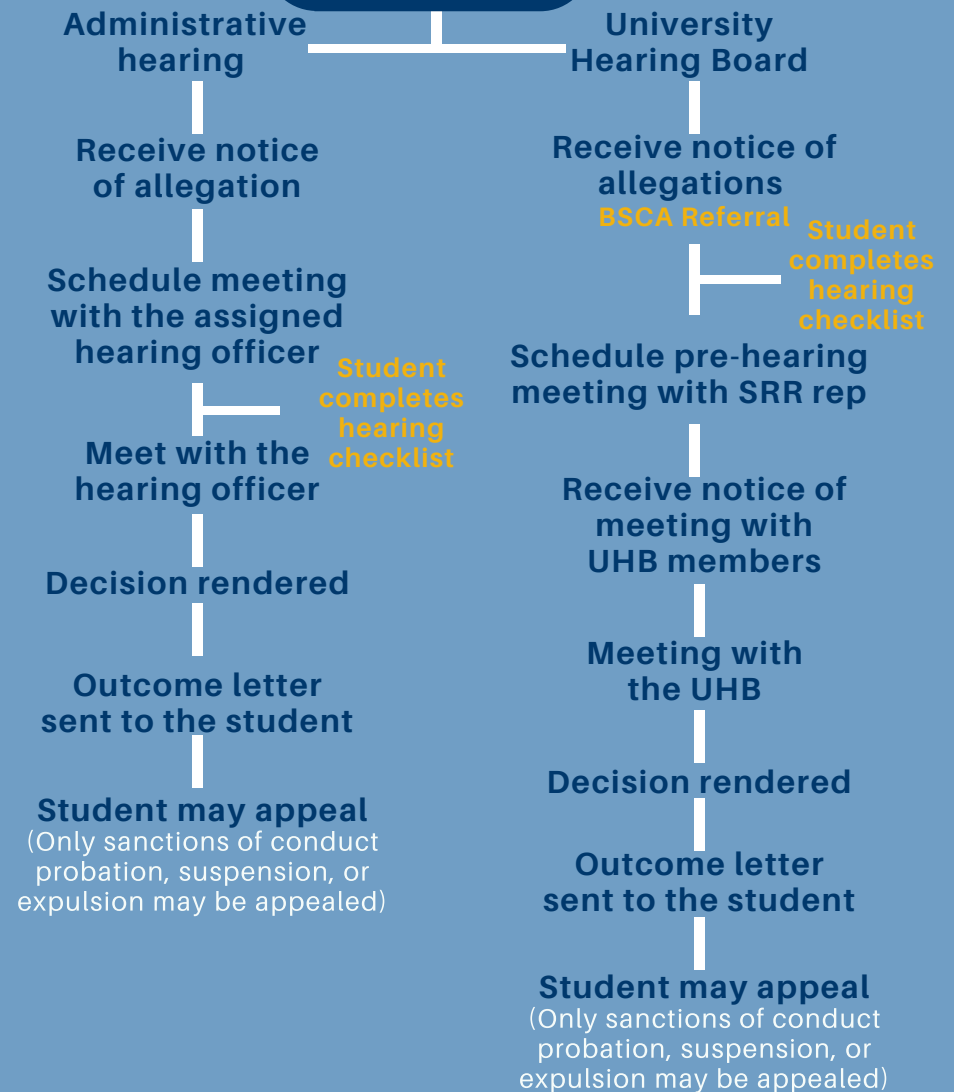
Administrative hearing

Receive notice of allegation

Schedule meeting with the assigned hearing officer

Student completes hearing checklist

Meet with the hearing officer

Decision rendered

Outcome letter sent to the student

Student may appeal
(Only sanctions of conduct probation, suspension, or expulsion may be appealed)

University Hearing Board

Receive notice of allegations

BSCA Referral

Student completes hearing checklist

Schedule pre-hearing meeting with SRR rep

Receive notice of meeting with UHB members

Meeting with the UHB

Decision rendered

Outcome letter sent to the student

Student may appeal
(Only sanctions of conduct probation, suspension, or expulsion may be appealed)